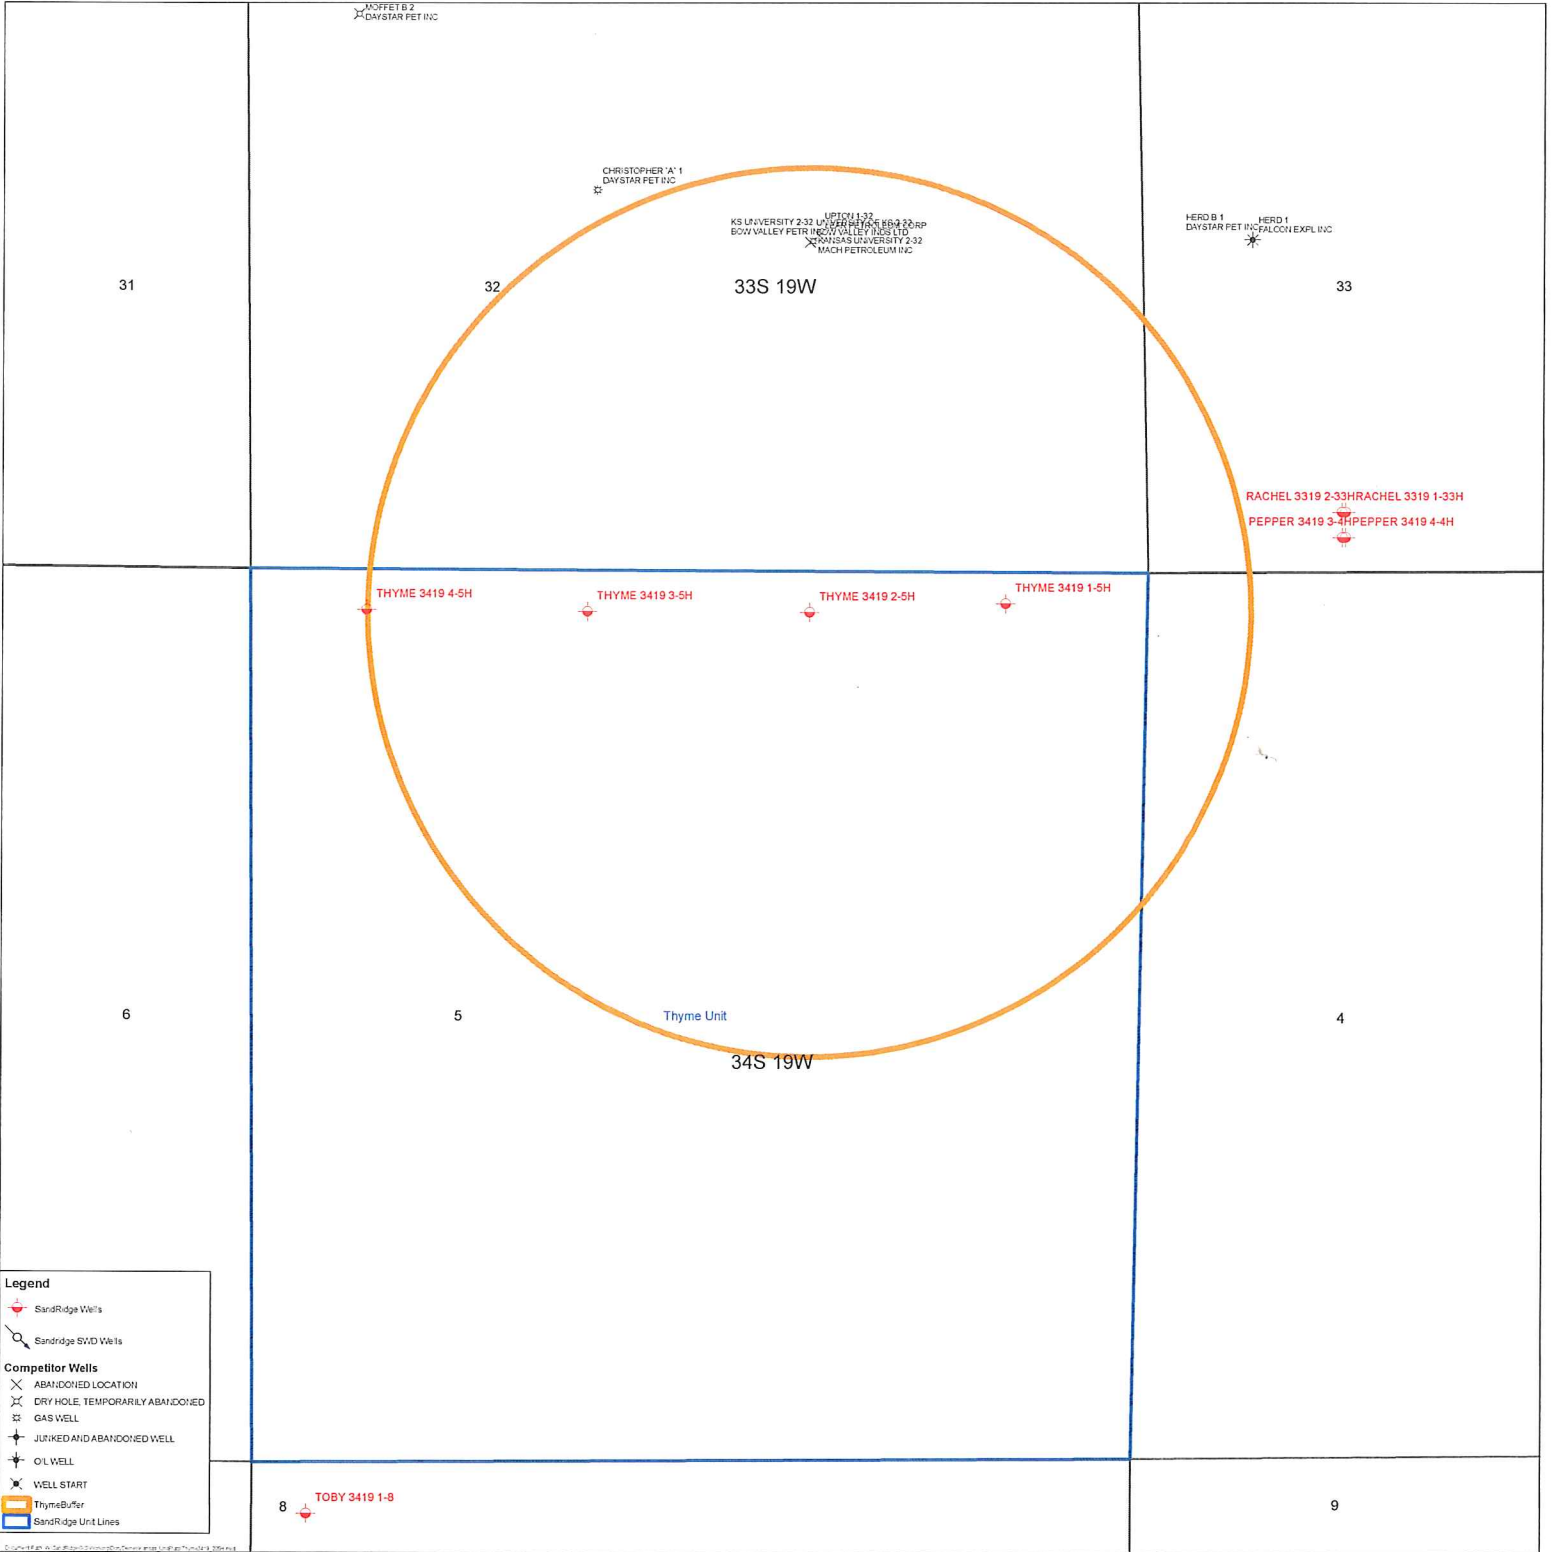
MOFFET B 2
DAYSTAR PET INC

CHRISTOPHER 'A' 1
DAYSTAR PET INC

UPTON 1-32
KS UNIVERSITY 2-32 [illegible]
BOW VALLEY PETR INC BOW VALLEY INDS LTD
KANSAS UNIVERSITY 2-32
MACH PETROLEUM INC

HERD B 1
DAYSTAR PET INC
HERD 1
FALCON EXPL INC

31

32

33S 19W

33

RACHEL 3319 2-33H RACHEL 3319 1-33H
PEPPER 3419 3-4H PEPPER 3419 4-4H

THYME 3419 4-5H

THYME 3419 3-5H

THYME 3419 2-5H

THYME 3419 1-5H

6

5

Thyme Unit

34S 19W

4

Legend
SandRidge Wells
Sandridge SWD Wells
Competitor Wells
ABANDONED LOCATION
DRY HOLE, TEMPORARILY ABANDONED
GAS WELL
JUNKED AND ABANDONED WELL
OIL WELL
WELL START
ThymeBuffer
SandRidge Unit Lines

8

TOBY 3419 1-8

9

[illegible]